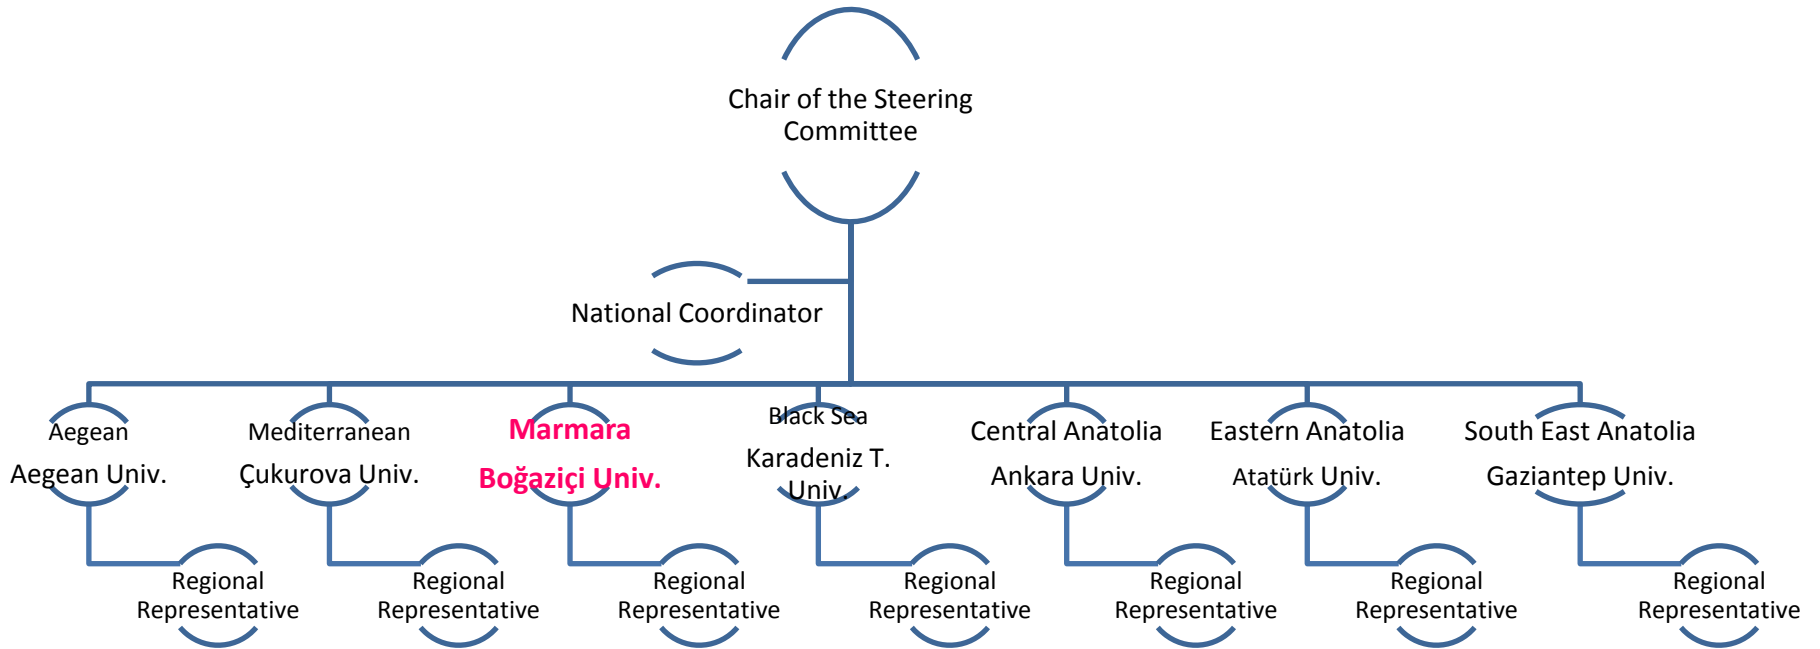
Chair of the Steering Committee

National Coordinator

Aegean
Aegean Univ.

Mediterranean
Çukurova Univ.

Marmara
Boğaziçi Univ.

Black Sea
Karadeniz T. Univ.

Central Anatolia
Ankara Univ.

Eastern Anatolia
Atatürk Univ.

South East Anatolia
Gaziantep Univ.

Regional Representative

Regional Representative

Regional Representative

Regional Representative

Regional Representative

Regional Representative

Regional Representative